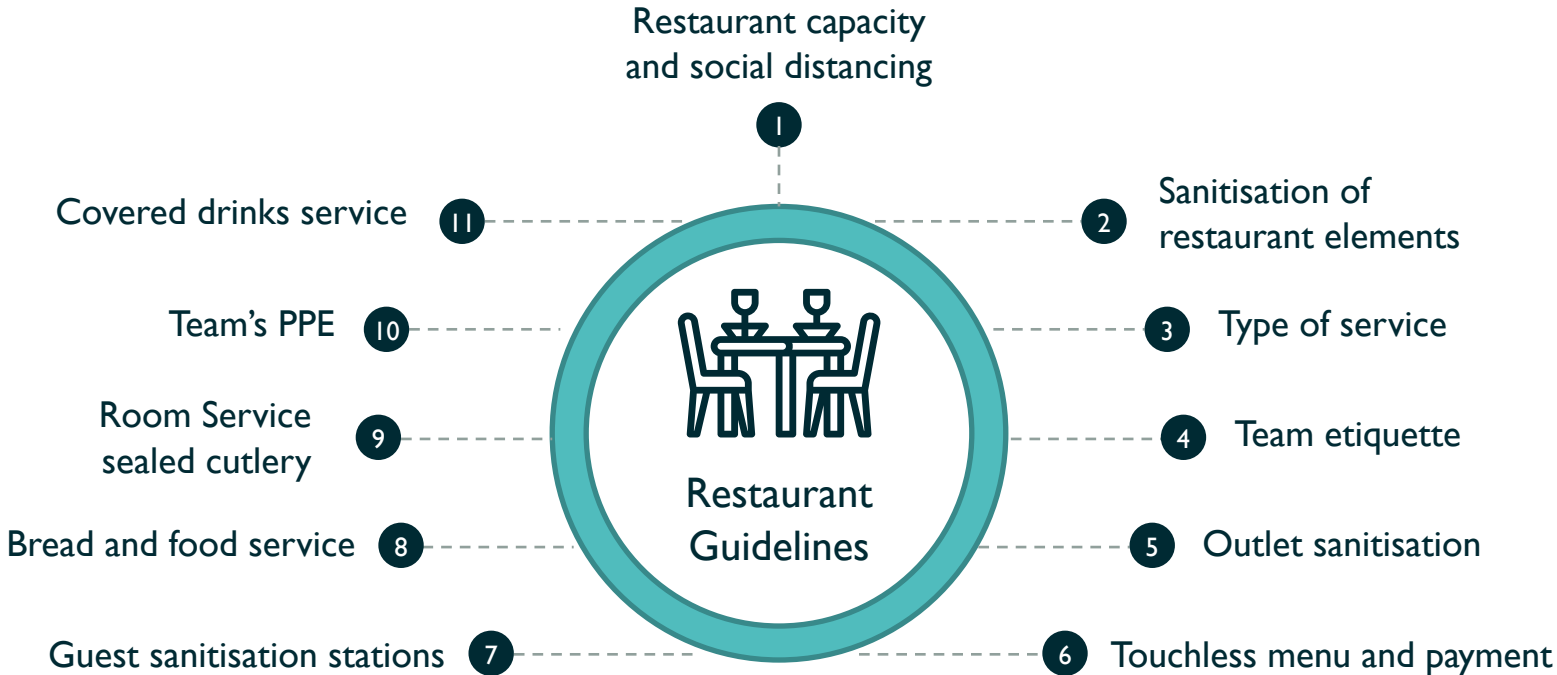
Restaurant capacity and social distancing
1

Covered drinks service
11

2
Sanitisation of restaurant elements

Team's PPE
10

3
Type of service

Room Service sealed cutlery
9

4
Team etiquette

Restaurant Guidelines

Bread and food service
8

5
Outlet sanitisation

Guest sanitisation stations
7

6
Touchless menu and payment